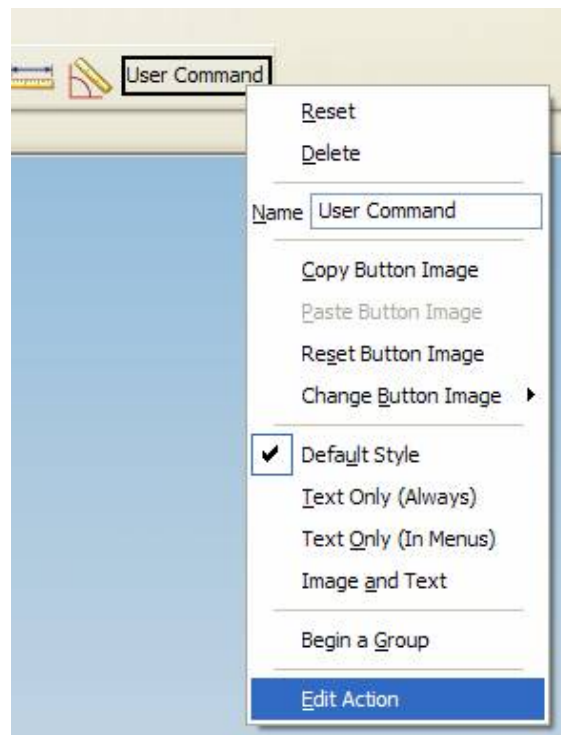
User Command

Reset
Delete
Name User Command
Copy Button Image
Paste Button Image
Reset Button Image
Change Button Image
Default Style
Text Only (Always)
Text Only (In Menus)
Image and Text
Begin a Group
Edit Action